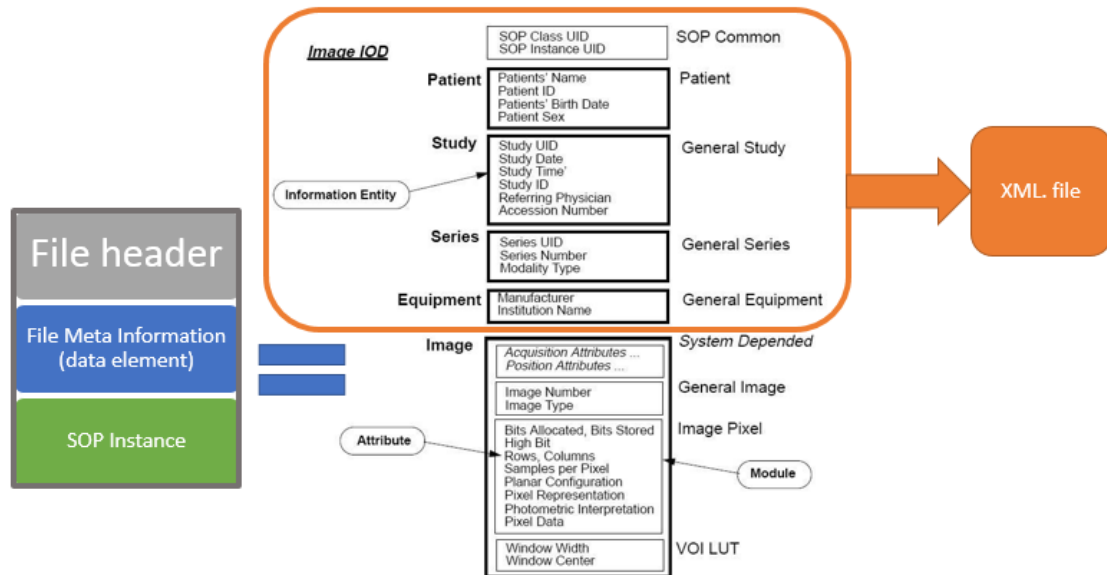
File header

File Meta Information (data element)

SOP Instance

Image IOD

SOP Class UID
SOP Instance UID

SOP Common

Patient

Patients' Name
Patient ID
Patients' Birth Date
Patient Sex

Patient

Study

Study UID
Study Date
Study Time'
Study ID
Referring Physician
Accession Number

General Study

Information Entity

Series

Series UID
Series Number
Modality Type

General Series

Equipment

Manufacturer
Institution Name

General Equipment

XML. file

Image

Acquisition Attributes ...
Position Attributes ...

System Depended

Image Number
Image Type

General Image

Attribute

Bits Allocated, Bits Stored
High Bit
Rows, Columns
Samples per Pixel
Planar Configuration
Pixel Representation
Photometric Interpretation
Pixel Data

Image Pixel

Module

Window Width
Window Center

VOI LUT